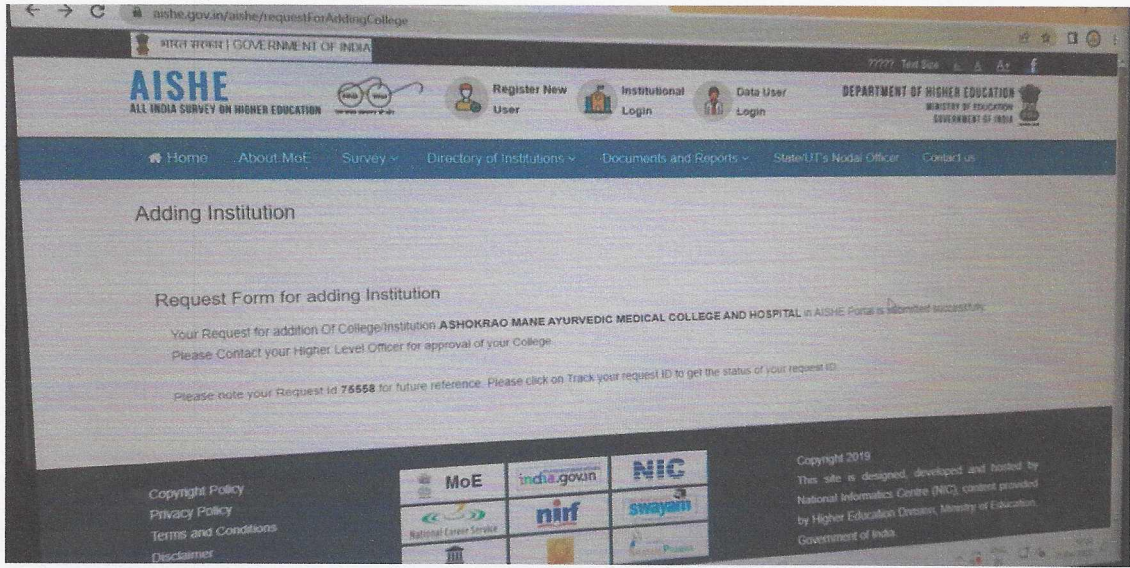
aishe.gov.in/aishe/requestForAddingCollege

भारत सरकार | GOVERNMENT OF INDIA

AISHE
ALL INDIA SURVEY ON HIGHER EDUCATION

Register New User

Institutional Login

Data User Login

????? Text Size A A A+

DEPARTMENT OF HIGHER EDUCATION
MINISTRY OF EDUCATION
GOVERNMENT OF INDIA

Home About MoE Survey Directory of Institutions Documents and Reports State/UT's Nodal Officer Contact us

Adding Institution

Request Form for adding Institution

Your Request for addition Of College/Institution ASHOKRAO MANE AYURVEDIC MEDICAL COLLEGE AND HOSPITAL in AISHE Portal is submitted successfully.

Please Contact your Higher Level Officer for approval of your College.

Please note your Request Id 76558 for future reference. Please click on Track your request ID to get the status of your request ID

Copyright Policy
Privacy Policy
Terms and Conditions
Disclaimer

MoE india.gov.in NIC
National Career Service nirf swayam

Copyright 2019
This site is designed, developed and hosted by National Informatics Centre (NIC), content provided by Higher Education Division, Ministry of Education, Government of India.